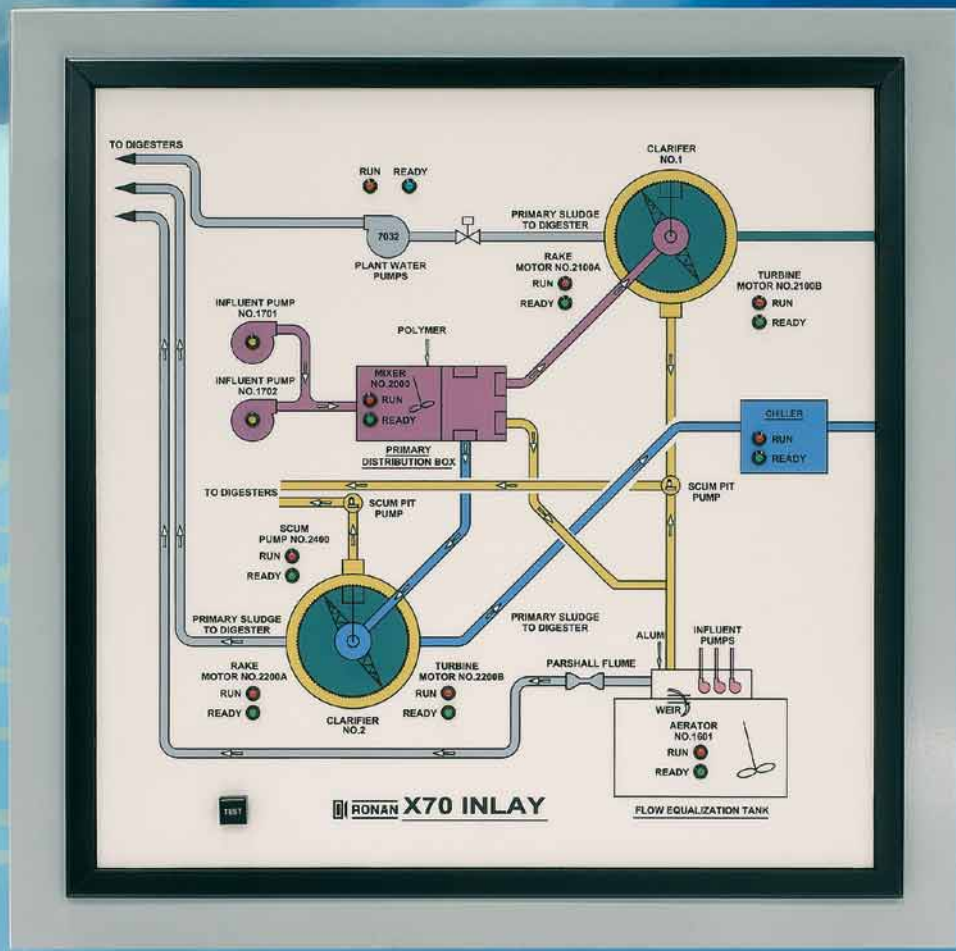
TO DIGESTERS

RUN READY

CLARIFER NO.1

7032

PLANT WATER PUMPS

PRIMARY SLUDGE TO DIGESTER

RAKE MOTOR NO.2100A

RUN

READY

TURBINE MOTOR NO.2100B

RUN

READY

INFLUENT PUMP NO.1701

POLYMER

INFLUENT PUMP NO.1702

MIXER NO.2000

RUN

READY

PRIMARY DISTRIBUTION BOX

CHILLER

RUN

READY

TO DIGESTERS

SCUM PIT PUMP

SCUM PIT PUMP

SCUM PUMP NO.2400

RUN

READY

PRIMARY SLUDGE TO DIGESTER

PRIMARY SLUDGE TO DIGESTER

ALUM

INFLUENT PUMPS

RAKE MOTOR NO.2200A

RUN

READY

TURBINE MOTOR NO.2200B

RUN

READY

PARSHALL FLUME

CLARIFIER NO.2

WEIR

AERATOR NO.1601

RUN

READY

TEST

RONAN X70 INLAY

FLOW EQUALIZATION TANK